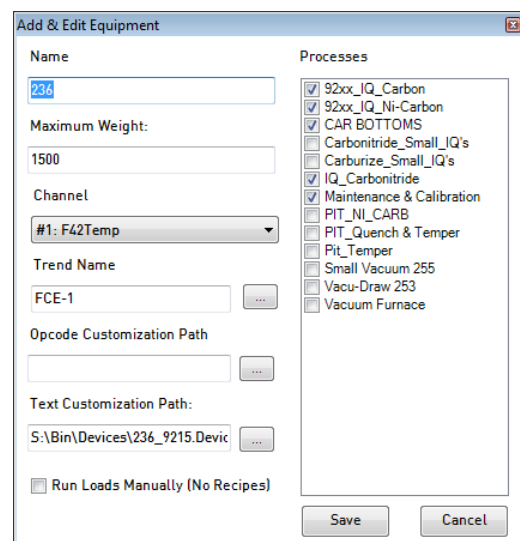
Add & Edit Equipment

Name

236

Maximum Weight:

1500

Channel

#1: F42Temp

Trend Name

FCE-1

...

Opcode Customization Path

...

Text Customization Path:

S:\Bin\Devices\236_9215.Devic

...

Run Loads Manually (No Recipes)

Processes

92xx_IQ_Carbon
92xx_IQ_Ni-Carbon
CAR BOTTOMS
Carbonitride_Small_IQ's
Carburize_Small_IQ's
IQ_Carbonitride
Maintenance & Calibration
PIT_NI_CARB
PIT_Quench & Temper
Pit_Temper
Small Vacuum 255
Vacu-Draw 253
Vacuum Furnace

Save

Cancel